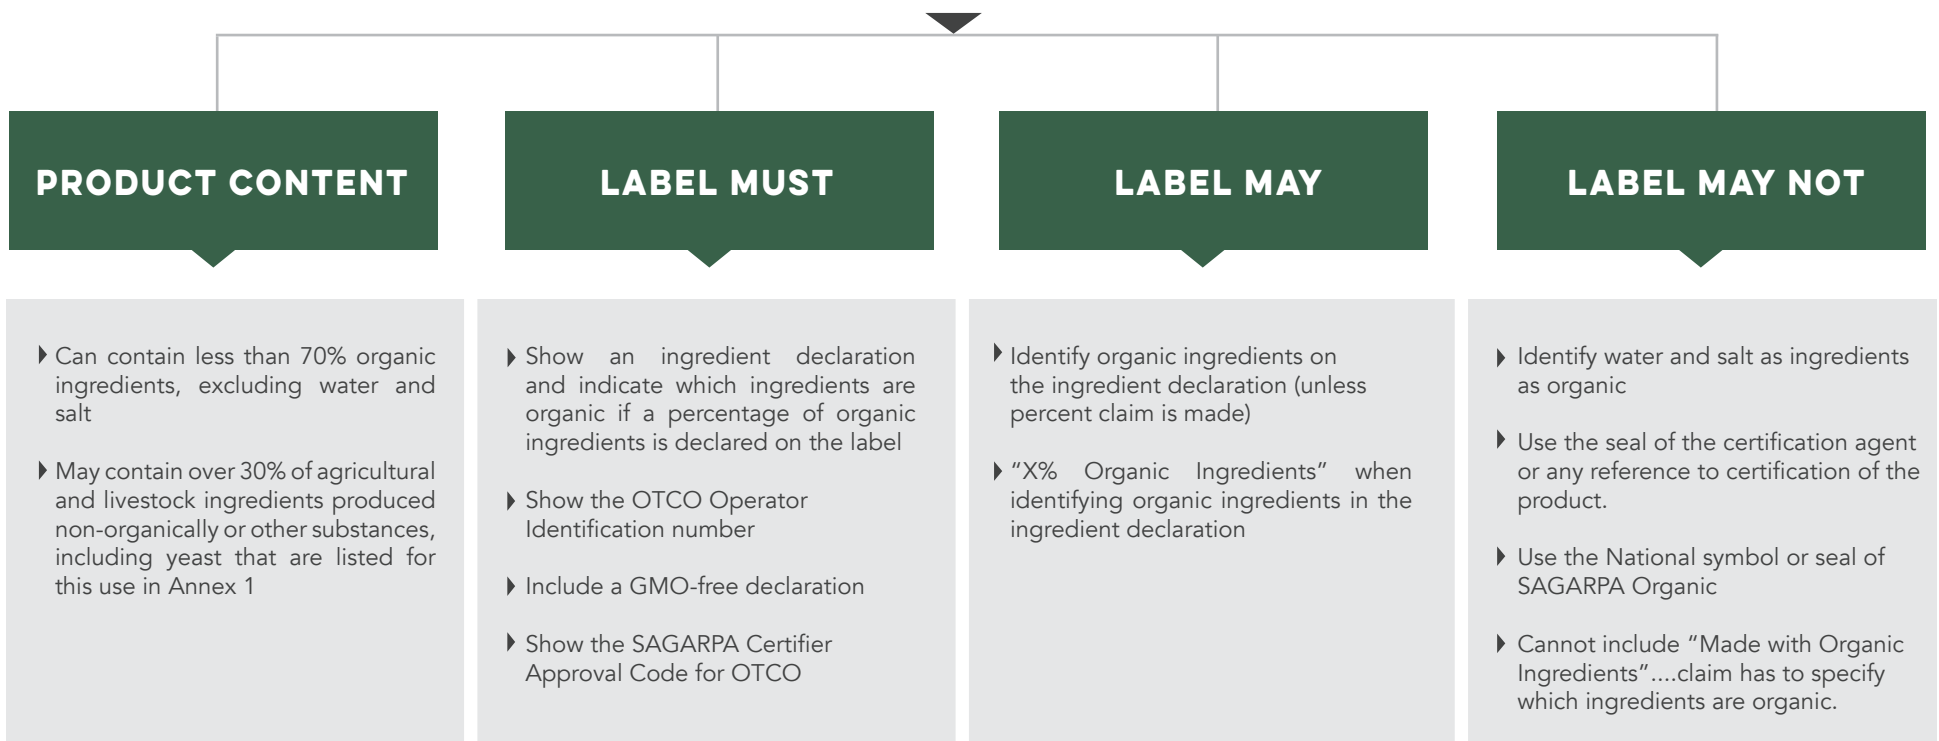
PRODUCT CONTENT

Can contain less than 70% organic ingredients, excluding water and salt

May contain over 30% of agricultural and livestock ingredients produced non-organically or other substances, including yeast that are listed for this use in Annex 1

LABEL MUST

Show an ingredient declaration and indicate which ingredients are organic if a percentage of organic ingredients is declared on the label

Show the OTCO Operator Identification number

Include a GMO-free declaration

Show the SAGARPA Certifier Approval Code for OTCO

LABEL MAY

Identify organic ingredients on the ingredient declaration (unless percent claim is made)

"X% Organic Ingredients" when identifying organic ingredients in the ingredient declaration

LABEL MAY NOT

Identify water and salt as ingredients as organic

Use the seal of the certification agent or any reference to certification of the product.

Use the National symbol or seal of SAGARPA Organic

Cannot include "Made with Organic Ingredients"....claim has to specify which ingredients are organic.